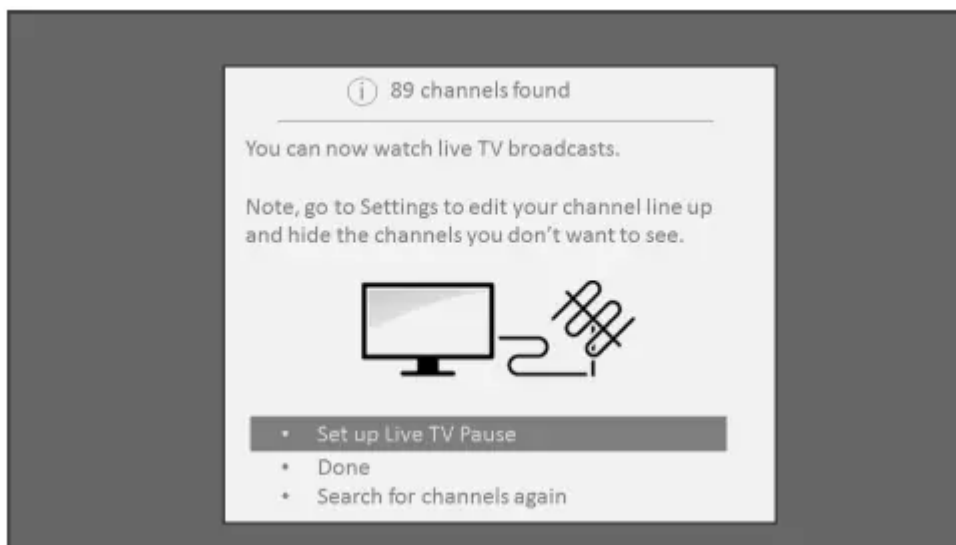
(i) 89 channels found

You can now watch live TV broadcasts.

Note, go to Settings to edit your channel line up and hide the channels you don’t want to see.

• Set up Live TV Pause
• Done
• Search for channels again